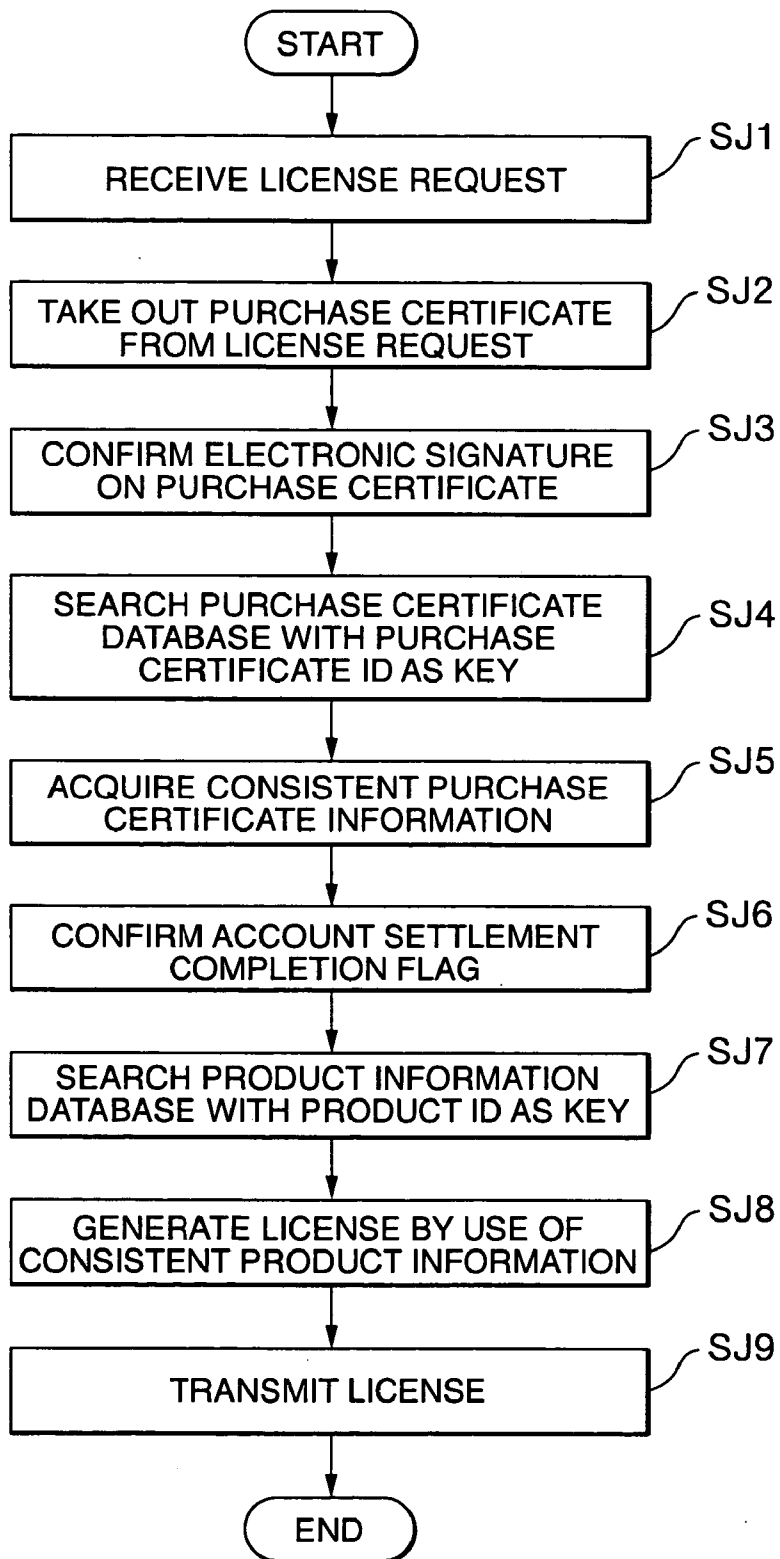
START

RECEIVE LICENSE REQUEST

SJ1

TAKE OUT PURCHASE CERTIFICATE FROM LICENSE REQUEST

SJ2

CONFIRM ELECTRONIC SIGNATURE ON PURCHASE CERTIFICATE

SJ3

SEARCH PURCHASE CERTIFICATE DATABASE WITH PURCHASE CERTIFICATE ID AS KEY

SJ4

ACQUIRE CONSISTENT PURCHASE CERTIFICATE INFORMATION

SJ5

CONFIRM ACCOUNT SETTLEMENT COMPLETION FLAG

SJ6

SEARCH PRODUCT INFORMATION DATABASE WITH PRODUCT ID AS KEY

SJ7

GENERATE LICENSE BY USE OF CONSISTENT PRODUCT INFORMATION

SJ8

TRANSMIT LICENSE

SJ9

END